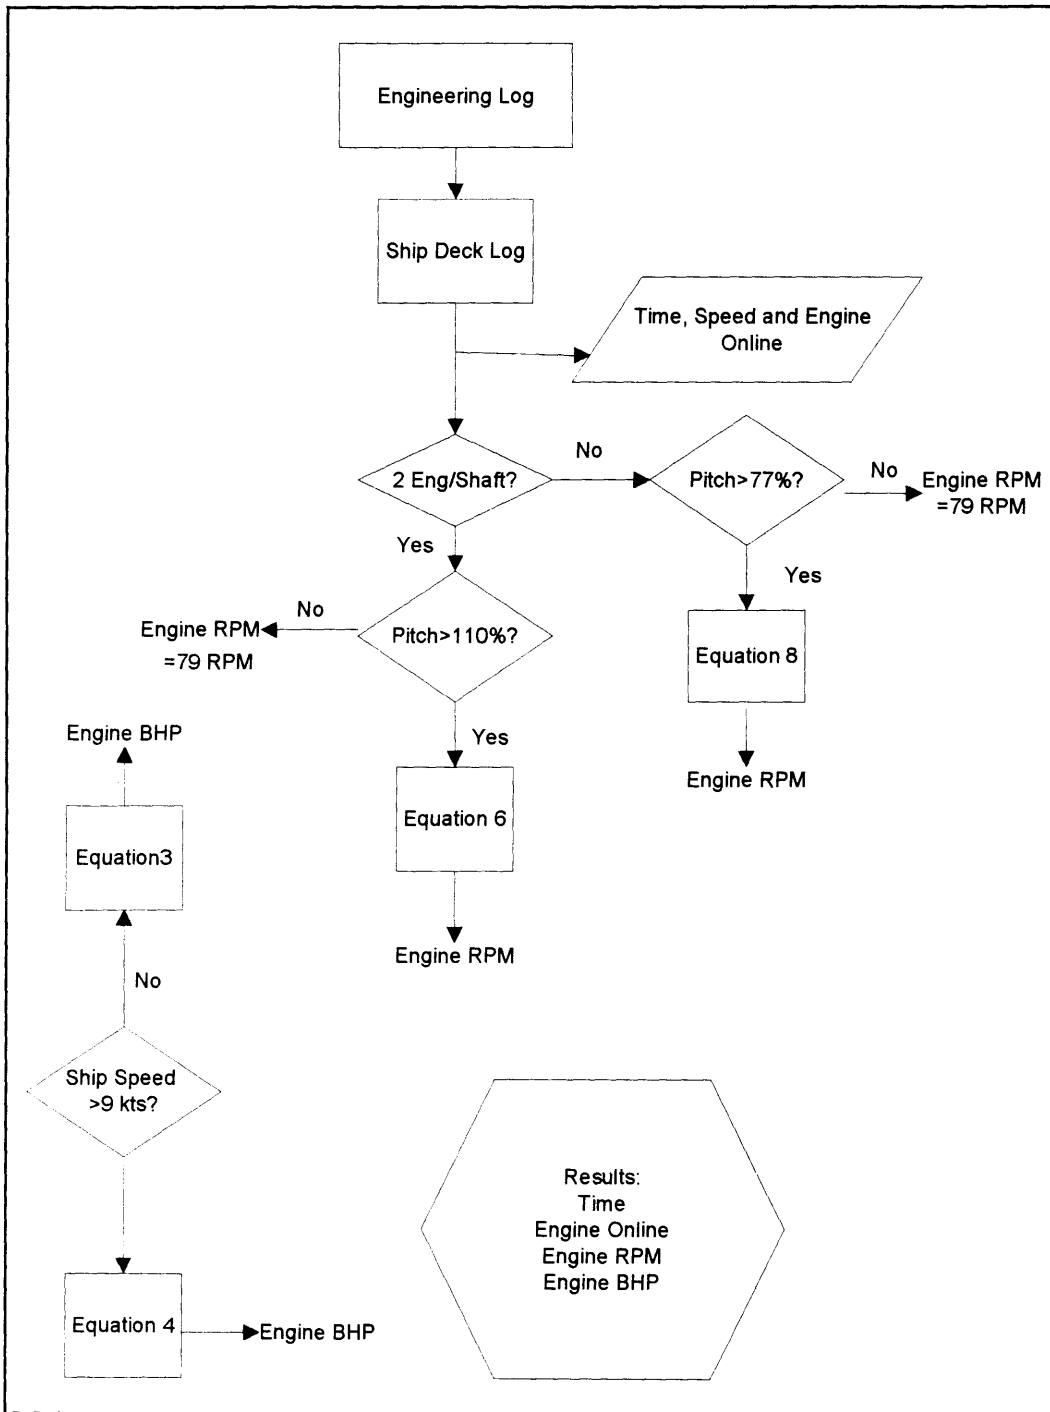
Engineering Log

Ship Deck Log

Time, Speed and Engine Online

2 Eng/Shaft?

No

Pitch>77%?

No

Engine RPM =79 RPM

Yes

Yes

Equation 8

Engine RPM

Pitch>110%?

No

Engine RPM =79 RPM

Yes

Equation 6

Engine RPM

Engine BHP

Equation3

No

Ship Speed >9 kts?

Equation 4

Engine BHP

Results:
Time
Engine Online
Engine RPM
Engine BHP